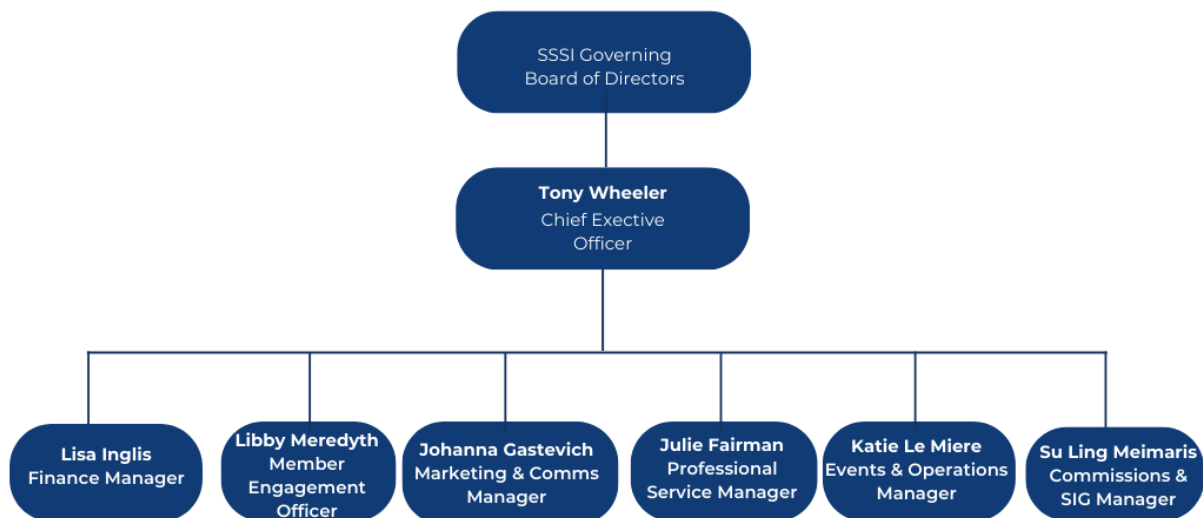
SSSI Governing Board of Directors

Tony Wheeler
Chief Exective Officer

Lisa Inglis
Finance Manager

Libby Meredyth
Member Engagement Officer

Johanna Gastevich
Marketing & Comms Manager

Julie Fairman
Professional Service Manager

Katie Le Miere
Events & Operations Manager

Su Ling Meimaris
Commissions & SIG Manager